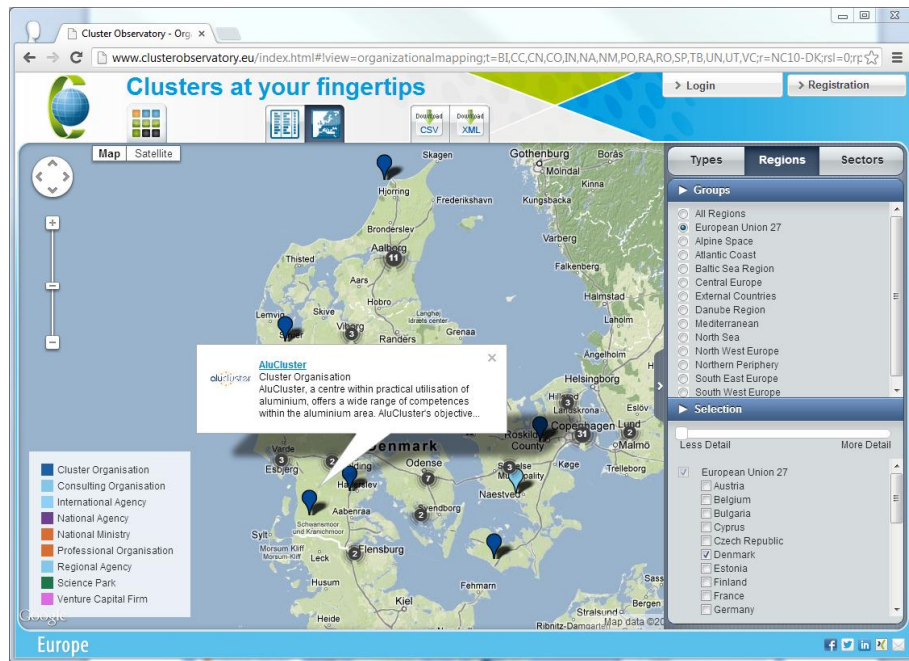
Cluster Observatory - Org ×

www.clusterobservatory.eu/index.html#!view=organizationalmapping;t=BI,CC,CN,CO,IN,NA,NM,PO,RA,RO,SP,TB,UN,UT,VC;r=NC10-DK;rsl=0;rp

Clusters at your fingertips

Download CSV

Download XML

› Login

› Registration

Map Satellite

Skagen
Gothenburg
Hjørring
Frederikshavn
Kungsbacka
Kinna
Brønderslev
Aalborg
Varberg
Thisted
Falkenberg
Atlantic
Halmstad
Lemvig
Skive
Hobro
Viborg
Grenaa
Randers
Angelholm
Helsingborg
Landskrona
Roskilde
Copenhagen
Lund
Malmö
Køge
Trelleborg
Esbjerg
Odense
Naestved
Svendborg
Aabenraa
Flensburg
Leck
Kiel
Ribnitz-Damgarten
Denmark

AluCluster
Cluster Organisation
AluCluster, a centre within practical utilisation of aluminium, offers a wide range of competences within the aluminium area. AluCluster's objective...

Cluster Organisation
Consulting Organisation
International Agency
National Agency
National Ministry
Professional Organisation
Regional Agency
Science Park
Venture Capital Firm

Google
Map data ©20

Types Regions Sectors

▶ Groups

All Regions
European Union 27
Alpine Space
Atlantic Coast
Baltic Sea Region
Central Europe
External Countries
Danube Region
Mediterranean
North Sea
North West Europe
Northern Periphery
South East Europe
South West Europe

▶ Selection

Less Detail More Detail

European Union 27
Austria
Belgium
Bulgaria
Cyprus
Czech Republic
Denmark
Estonia
Finland
France
Germany

Europe